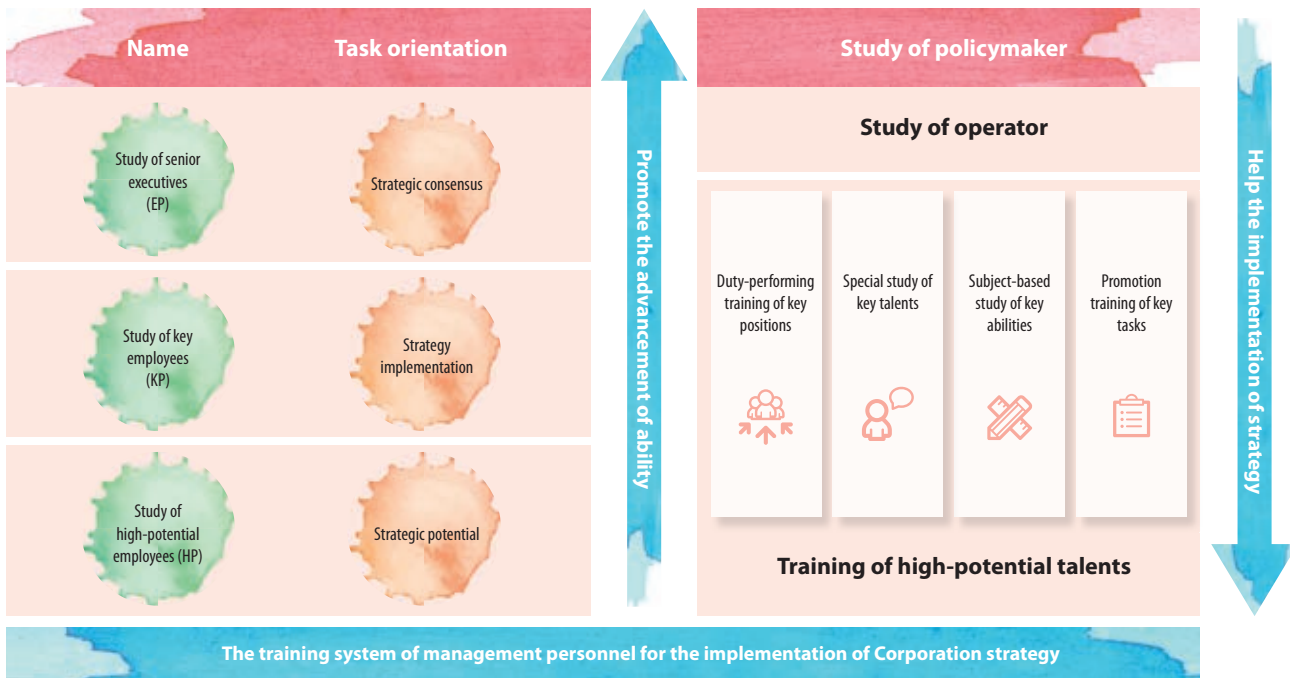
| Name | Task orientation |
|---|---|
| Study of senior executives (EP) | Strategic consensus |
| Study of key employees (KP) | Strategy implementation |
| Study of high-potential employees (HP) | Strategic potential |

Promote the advancement of ability

Study of policymaker

Study of operator

Duty-performing training of key positions

Special study of key talents

Subject-based study of key abilities

Promotion training of key tasks

Training of high-potential talents

Help the implementation of strategy

The training system of management personnel for the implementation of Corporation strategy